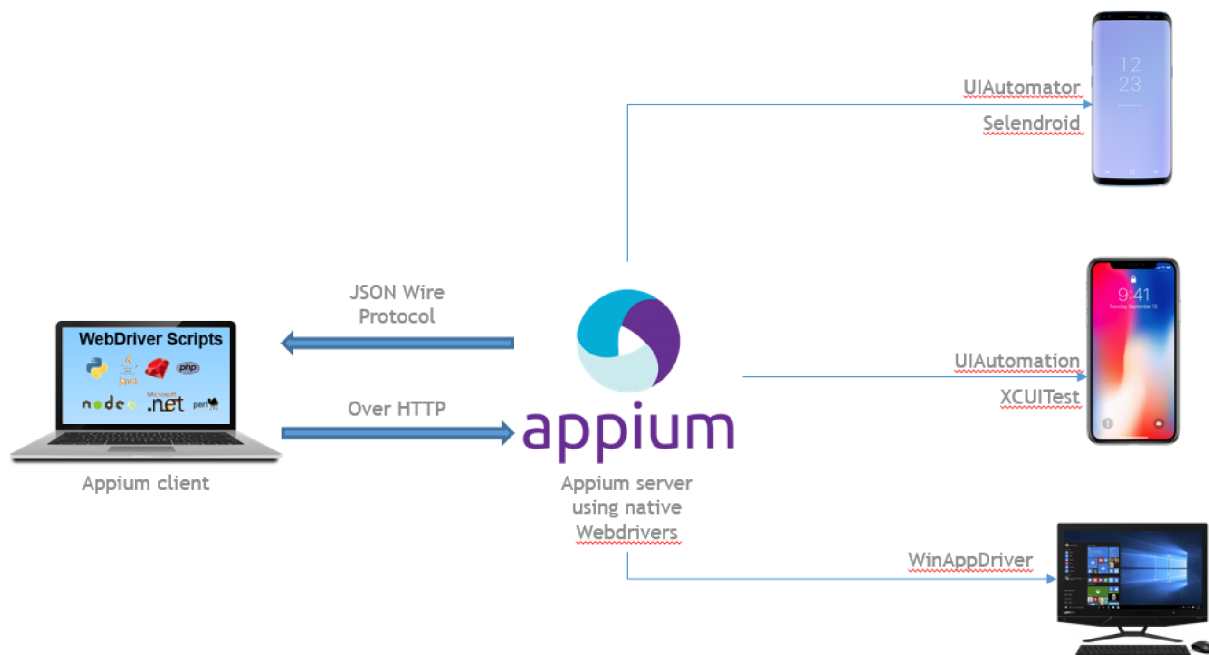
UIAutomator

Selendroid

12
23

JSON Wire Protocol

WebDriver Scripts

Java

php

node

Microsoft .net

perl

Over HTTP

appium

Appium client

Appium server using native Webdrivers

9:41

UIAutomation

XCUITest

WinAppDriver